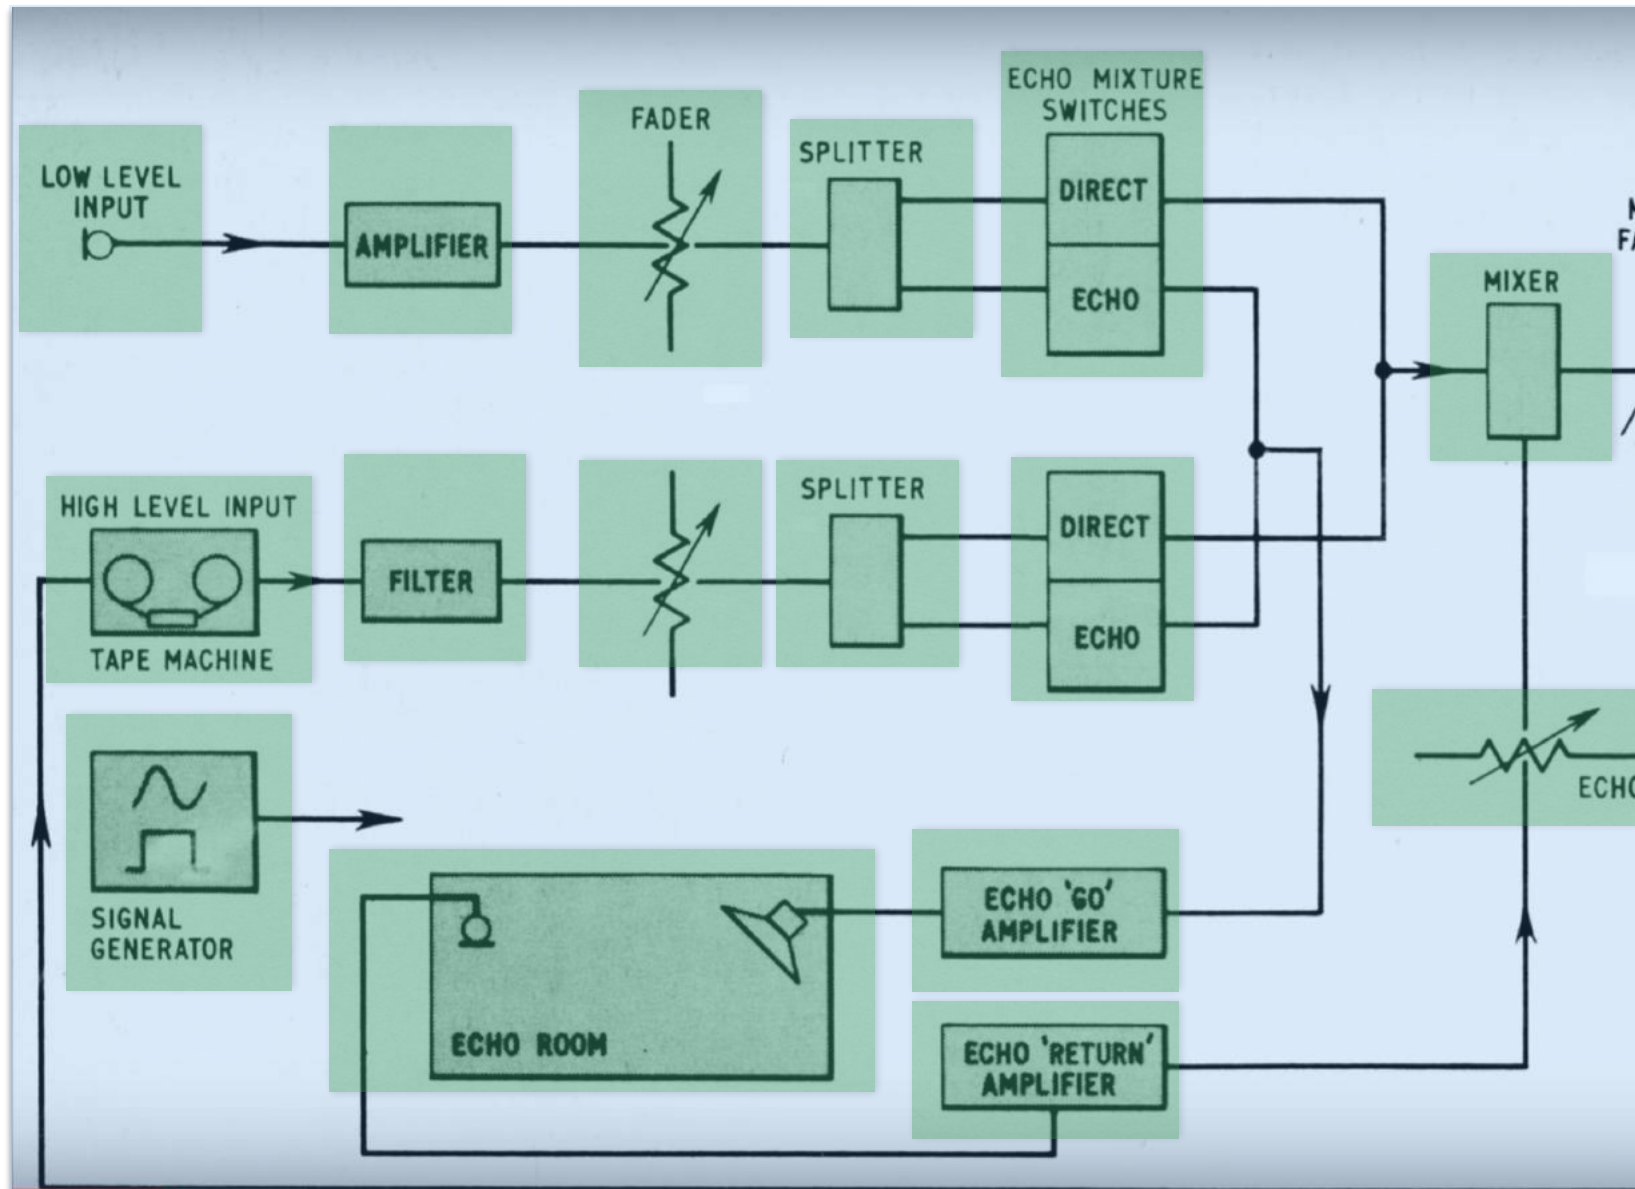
LOW LEVEL INPUT

AMPLIFIER

FADER

SPLITTER

ECHO MIXTURE SWITCHES

DIRECT

ECHO

MIXER

HIGH LEVEL INPUT

TAPE MACHINE

FILTER

SPLITTER

DIRECT

ECHO

SIGNAL GENERATOR

ECHO ROOM

ECHO 'GO' AMPLIFIER

ECHO 'RETURN' AMPLIFIER

ECH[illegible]

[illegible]
F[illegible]